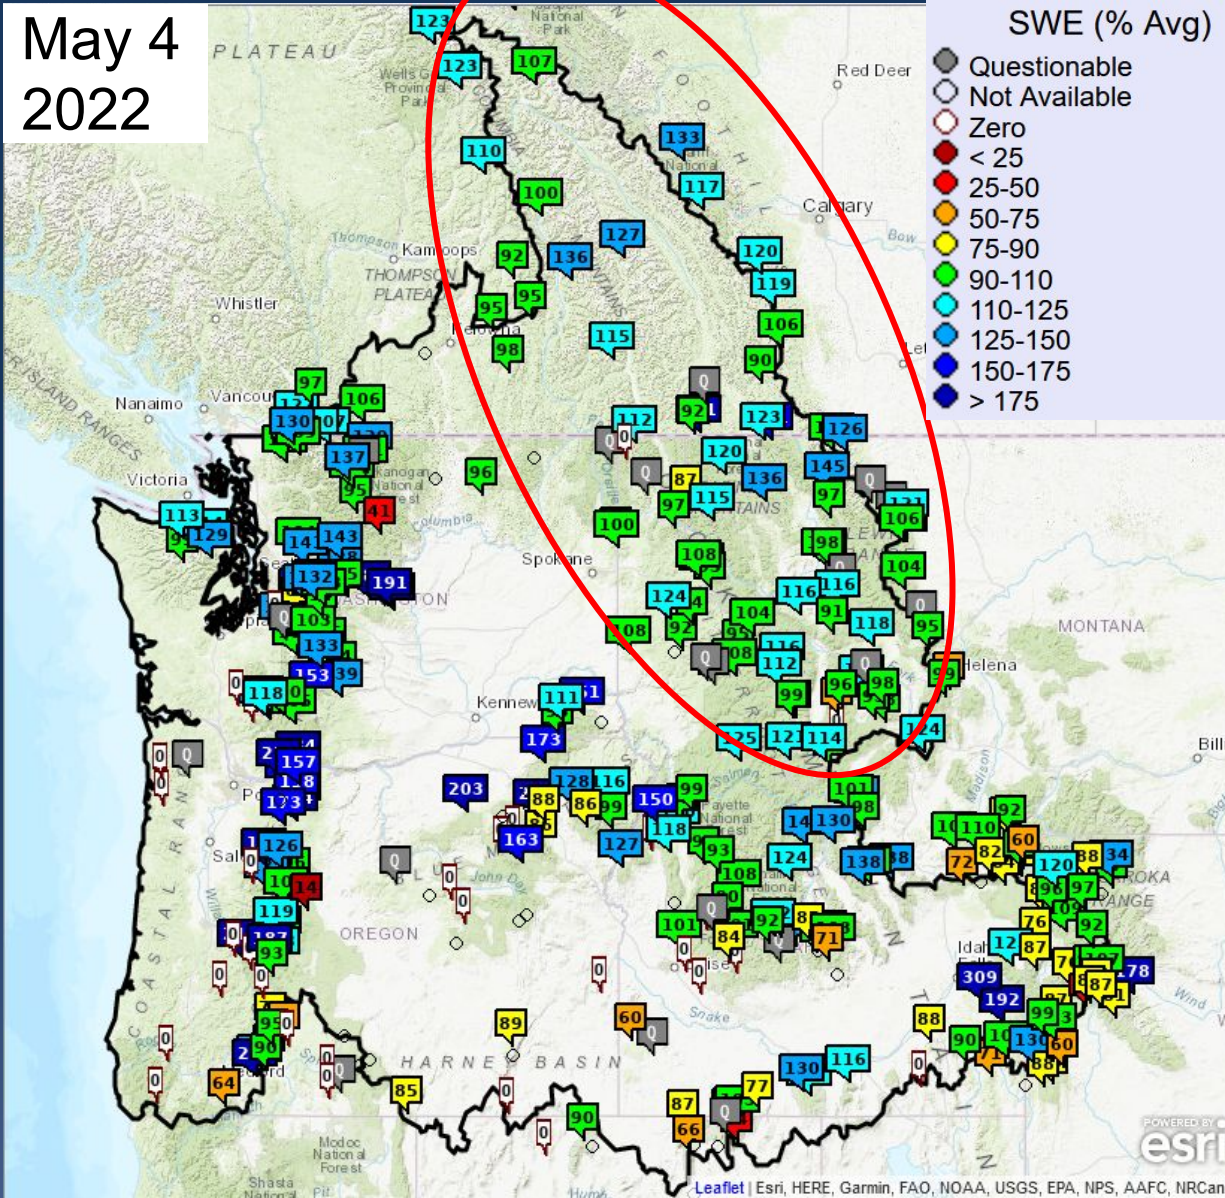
May 4
2022

SWE (% Avg)
Questionable
Not Available
Zero
< 25
25-50
50-75
75-90
90-110
110-125
125-150
150-175
> 175

PLATEAU
Wells Gray Provincial Park
Red Deer
Calgary
Bow
Kamloops
THOMPSON PLATEAU
Whistler
Kelowna
Nanaimo
Vancouver
Victoria
Spokane
Kennewick
MONTANA
Helena
OREGON
HARNEY BASIN
Salem
Portland
Boise
Idaho
Snake
John Day
Salmon
Payette National Forest
Modoc National Forest
Shasta National
COASTAL RANGE
Columbia
Okanogan National Forest
WASHINGTON
Wind
Billings

123
123
107
110
133
117
100
127
92
136
120
119
95
95
115
106
98
90
97
106
130
137
112
92
123
126
120
136
145
87
115
96
97
41
113
129
143
100
106
191
132
108
98
124
104
116
104
116
91
118
95
108
103
133
153
112
99
96
98
118
111
173
157
203
128
116
88
86
99
150
99
173
163
127
118
93
101
98
130
124
138
126
119
14
93
101
84
92
71
108
110
60
92
82
120
88
72
76
87
92
309
192
89
60
88
90
99
130
60
64
85
130
116
90
87
66
77
111

Leaflet | Esri, HERE, Garmin, FAO, NOAA, USGS, EPA, NPS, AAFC, NRCan
POWERED BY esri